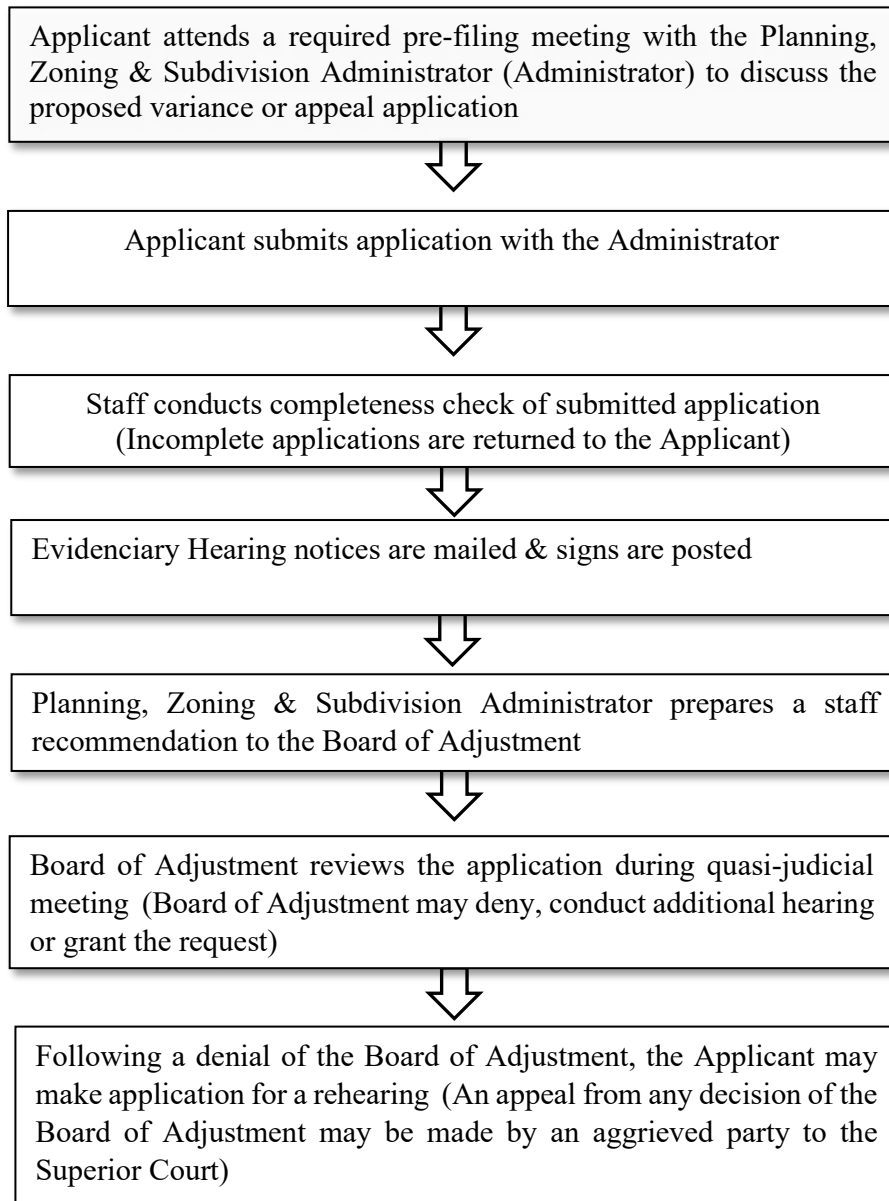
Applicant attends a required pre-filing meeting with the Planning, Zoning & Subdivision Administrator (Administrator) to discuss the proposed variance or appeal application

Applicant submits application with the Administrator

Staff conducts completeness check of submitted application (Incomplete applications are returned to the Applicant)

Evidenciary Hearing notices are mailed & signs are posted

Planning, Zoning & Subdivision Administrator prepares a staff recommendation to the Board of Adjustment

Board of Adjustment reviews the application during quasi-judicial meeting (Board of Adjustment may deny, conduct additional hearing or grant the request)

Following a denial of the Board of Adjustment, the Applicant may make application for a rehearing (An appeal from any decision of the Board of Adjustment may be made by an aggrieved party to the Superior Court)